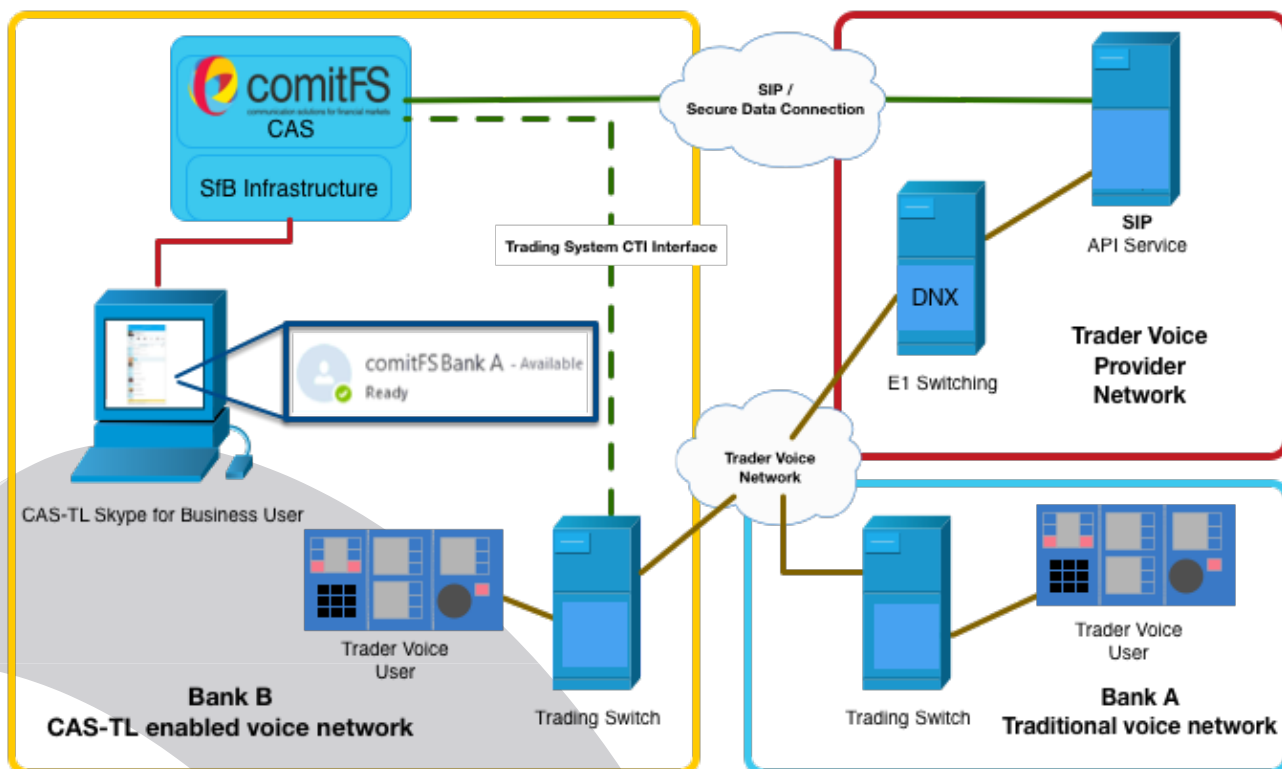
comitFS
communication solutions for financial markets
CAS

SfB Infrastructure

SIP /
Secure Data Connection

Trading System CTI Interface

SIP
API Service

DNX

E1 Switching

Trader Voice
Provider
Network

comitFS Bank A - Available
Ready

CAS-TL Skype for Business User

Trader Voice
Network

Trader Voice
User

Trading Switch

Bank B
CAS-TL enabled voice network

Trading Switch

Trader Voice
User

Bank A
Traditional voice network